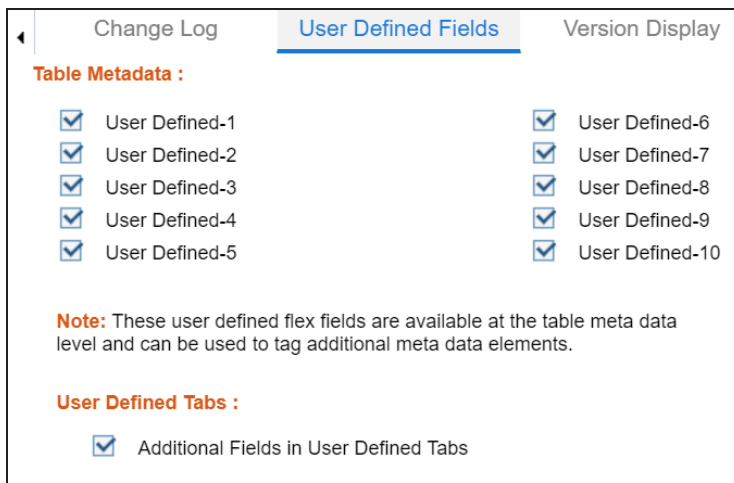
Change Log | User Defined Fields | Version Display

Table Metadata :

User Defined-1
User Defined-2
User Defined-3
User Defined-4
User Defined-5

User Defined-6
User Defined-7
User Defined-8
User Defined-9
User Defined-10

Note: These user defined flex fields are available at the table meta data level and can be used to tag additional meta data elements.

User Defined Tabs :

Additional Fields in User Defined Tabs